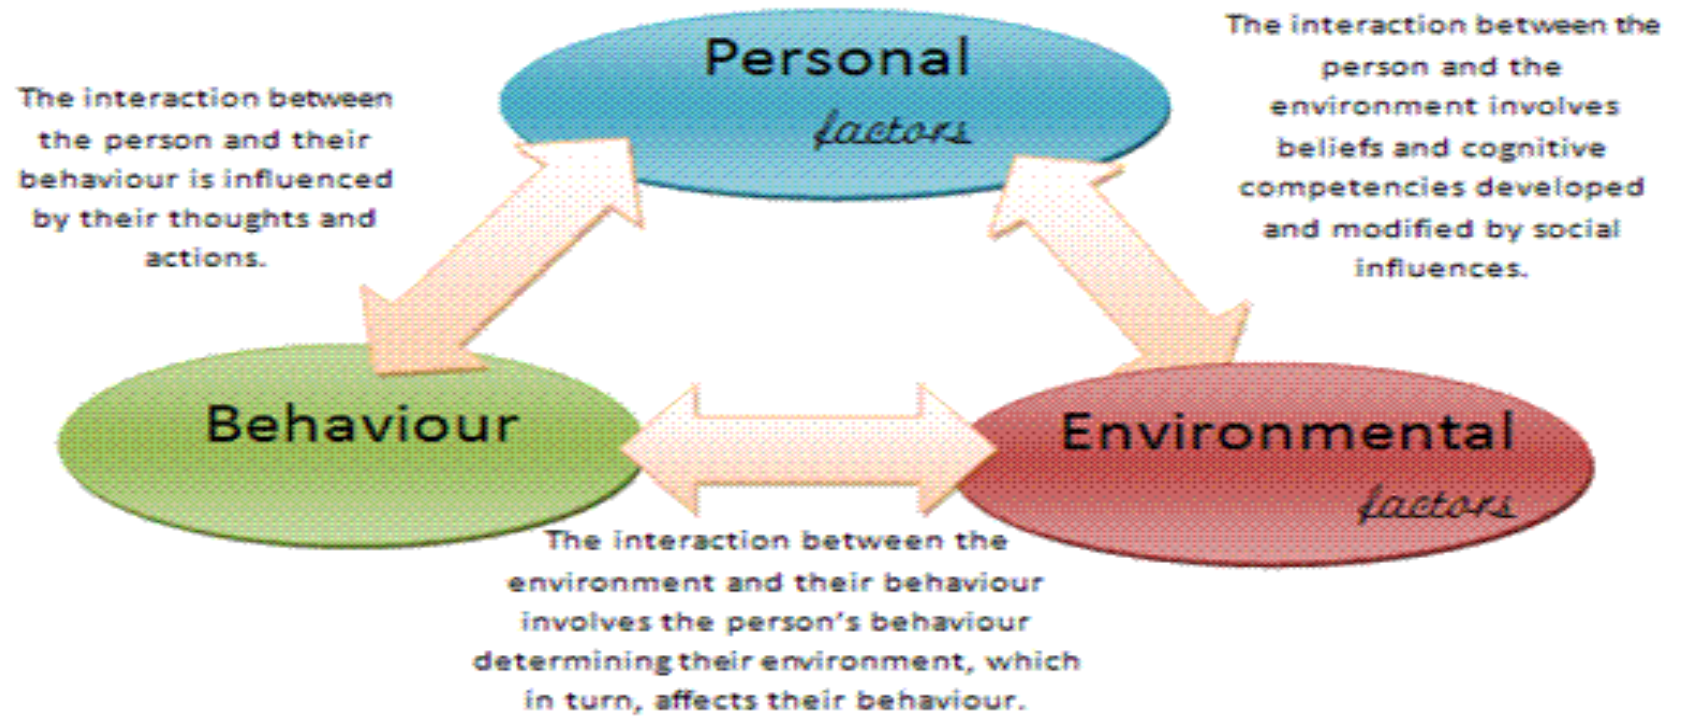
The interaction between the person and their behaviour is influenced by their thoughts and actions.

Personal factors

The interaction between the person and the environment involves beliefs and cognitive competencies developed and modified by social influences.

Behaviour

Environmental factors

The interaction between the environment and their behaviour involves the person's behaviour determining their environment, which in turn, affects their behaviour.